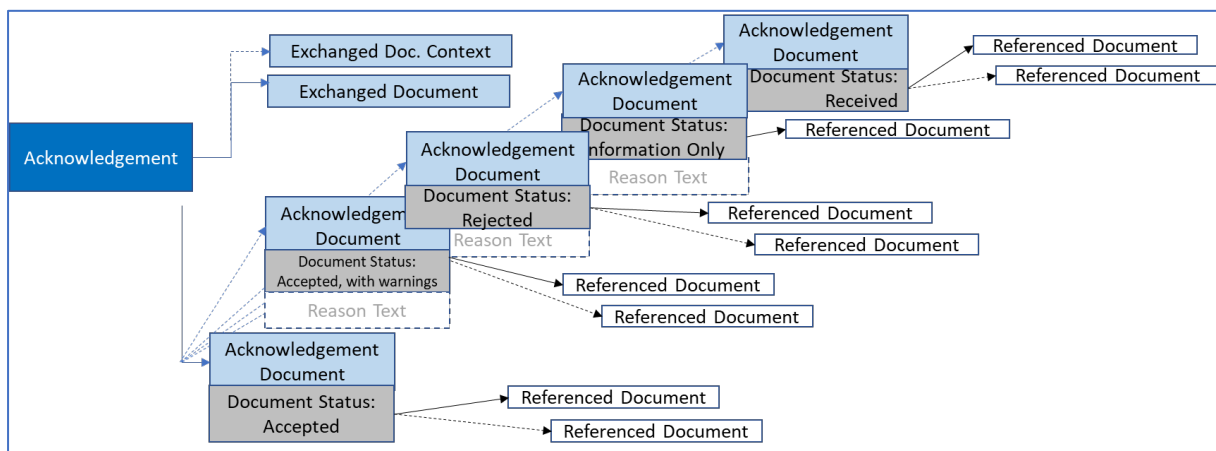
Acknowledgement

Exchanged Doc. Context

Exchanged Document

Acknowledgement Document
Document Status: Received
Referenced Document
Referenced Document

Acknowledgement Document
Document Status: Information Only
Reason Text
Referenced Document

Acknowledgement Document
Document Status: Rejected
Reason Text
Referenced Document
Referenced Document

Acknowledgem Document
Document Status: Accepted, with warnings
Reason Text
Referenced Document
Referenced Document

Acknowledgement Document
Document Status: Accepted
Referenced Document
Referenced Document